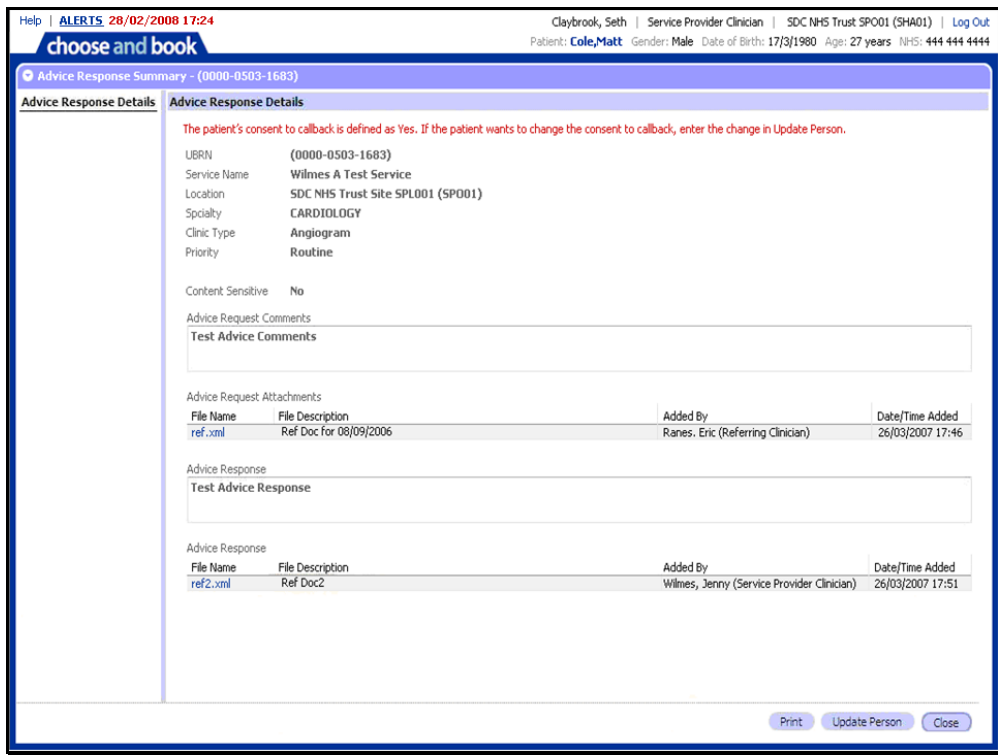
Help | ALERTS 28/02/2008 17:24

choose and book

Claybrook, Seth | Service Provider Clinician | SDC NHS Trust SPO01 (SHA01) | Log Out

Patient: Cole,Matt Gender: Male Date of Birth: 17/3/1980 Age: 27 years NHS: 444 444 4444

Advice Response Summary - (0000-0503-1683)

Advice Response Details

Advice Response Details

The patient's consent to callback is defined as Yes. If the patient wants to change the consent to callback, enter the change in Update Person.

UBRN (0000-0503-1683)
Service Name Wilmes A Test Service
Location SDC NHS Trust Site SPL001 (SPO01)
Spcialty CARDIOLOGY
Clinic Type Angiogram
Priority Routine

Content Sensitive No

Advice Request Comments
Test Advice Comments

Advice Request Attachments

| File Name | File Description | Added By | Date/Time Added |
|---|---|---|---|
| ref.xml | Ref Doc for 08/09/2006 | Ranes. Eric (Referring Clinician) | 26/03/2007 17:46 |

Advice Response
Test Advice Response

Advice Response

| File Name | File Description | Added By | Date/Time Added |
|---|---|---|---|
| ref2.xml | Ref Doc2 | Wilmes, Jenny (Service Provider Clinician) | 26/03/2007 17:51 |

Print Update Person Close